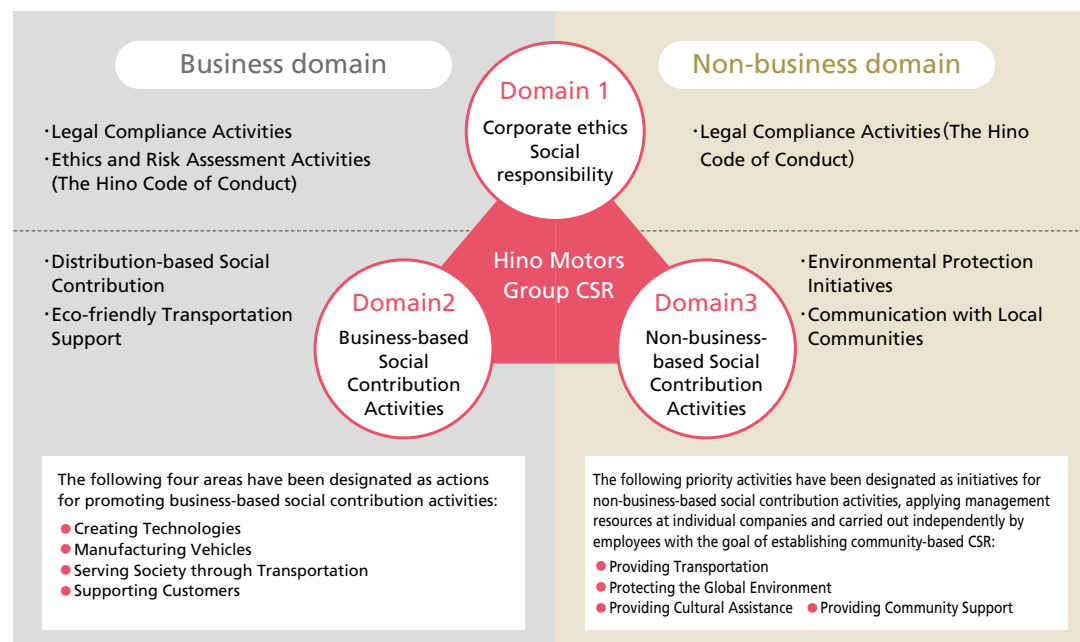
Business domain

Non-business domain

Domain 1
Corporate ethics
Social responsibility

・Legal Compliance Activities
・Ethics and Risk Assessment Activities (The Hino Code of Conduct)

・Legal Compliance Activities (The Hino Code of Conduct)

Hino Motors Group CSR

・Distribution-based Social Contribution
・Eco-friendly Transportation Support

・Environmental Protection Initiatives
・Communication with Local Communities

Domain2
Business-based Social Contribution Activities

Domain3
Non-business-based Social Contribution Activities

The following four areas have been designated as actions for promoting business-based social contribution activities:
● Creating Technologies
● Manufacturing Vehicles
● Serving Society through Transportation
● Supporting Customers

The following priority activities have been designated as initiatives for non-business-based social contribution activities, applying management resources at individual companies and carried out independently by employees with the goal of establishing community-based CSR:
● Providing Transportation
● Protecting the Global Environment
● Providing Cultural Assistance ● Providing Community Support